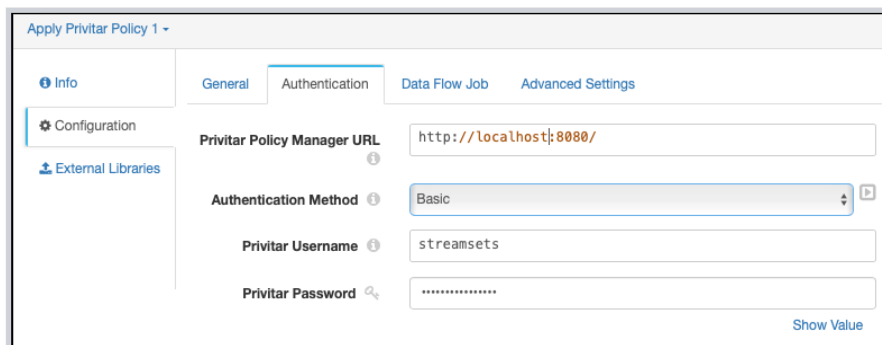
Apply Privitar Policy 1

Info
Configuration
External Libraries

General
Authentication
Data Flow Job
Advanced Settings

Privitar Policy Manager URL
http://localhost:8080/

Authentication Method
Basic

Privitar Username
streamsets

Privitar Password
••••••••••••••••

Show Value